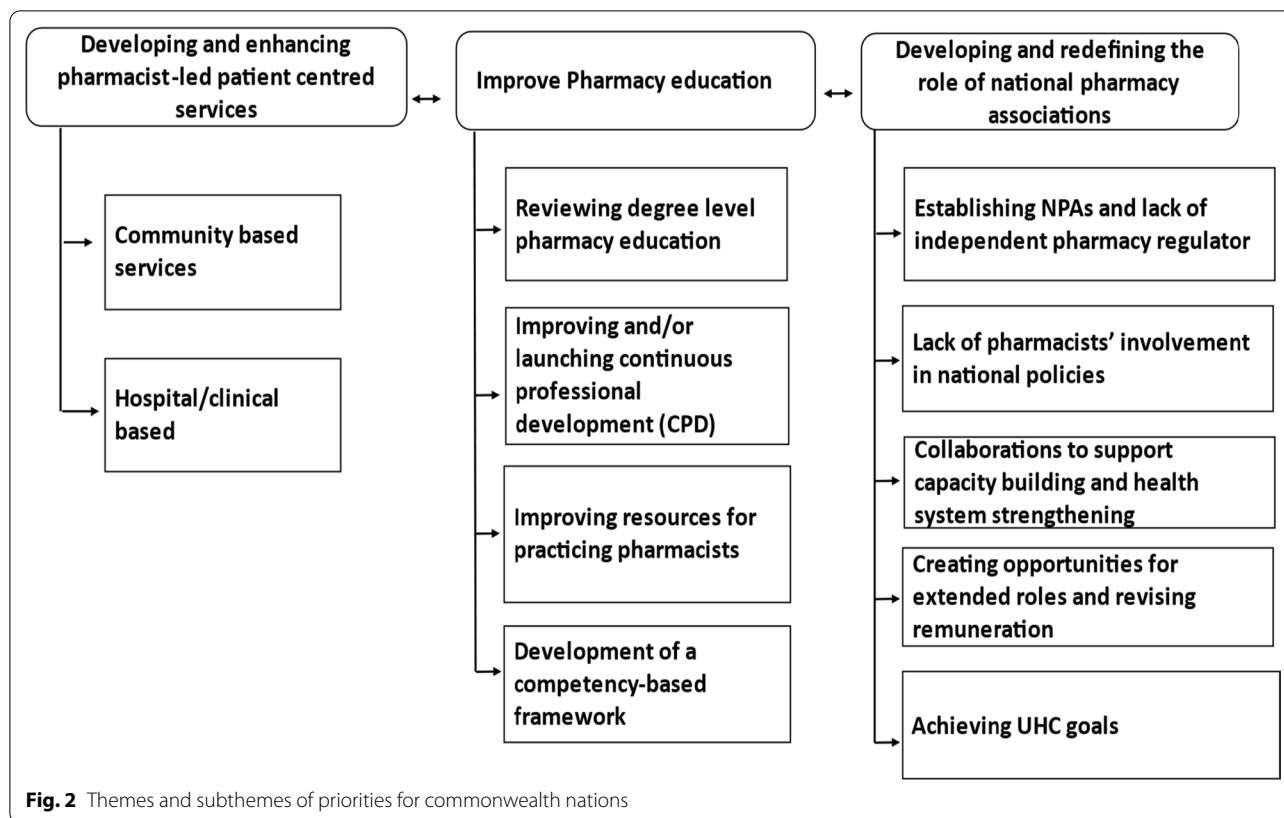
Developing and enhancing pharmacist-led patient centred services

Community based services

Hospital/clinical based

Improve Pharmacy education

Reviewing degree level pharmacy education

Improving and/or launching continuous professional development (CPD)

Improving resources for practicing pharmacists

Development of a competency-based framework

Developing and redefining the role of national pharmacy associations

Establishing NPAs and lack of independent pharmacy regulator

Lack of pharmacists' involvement in national policies

Collaborations to support capacity building and health system strengthening

Creating opportunities for extended roles and revising remuneration

Achieving UHC goals

**Fig. 2** Themes and subthemes of priorities for commonwealth nations